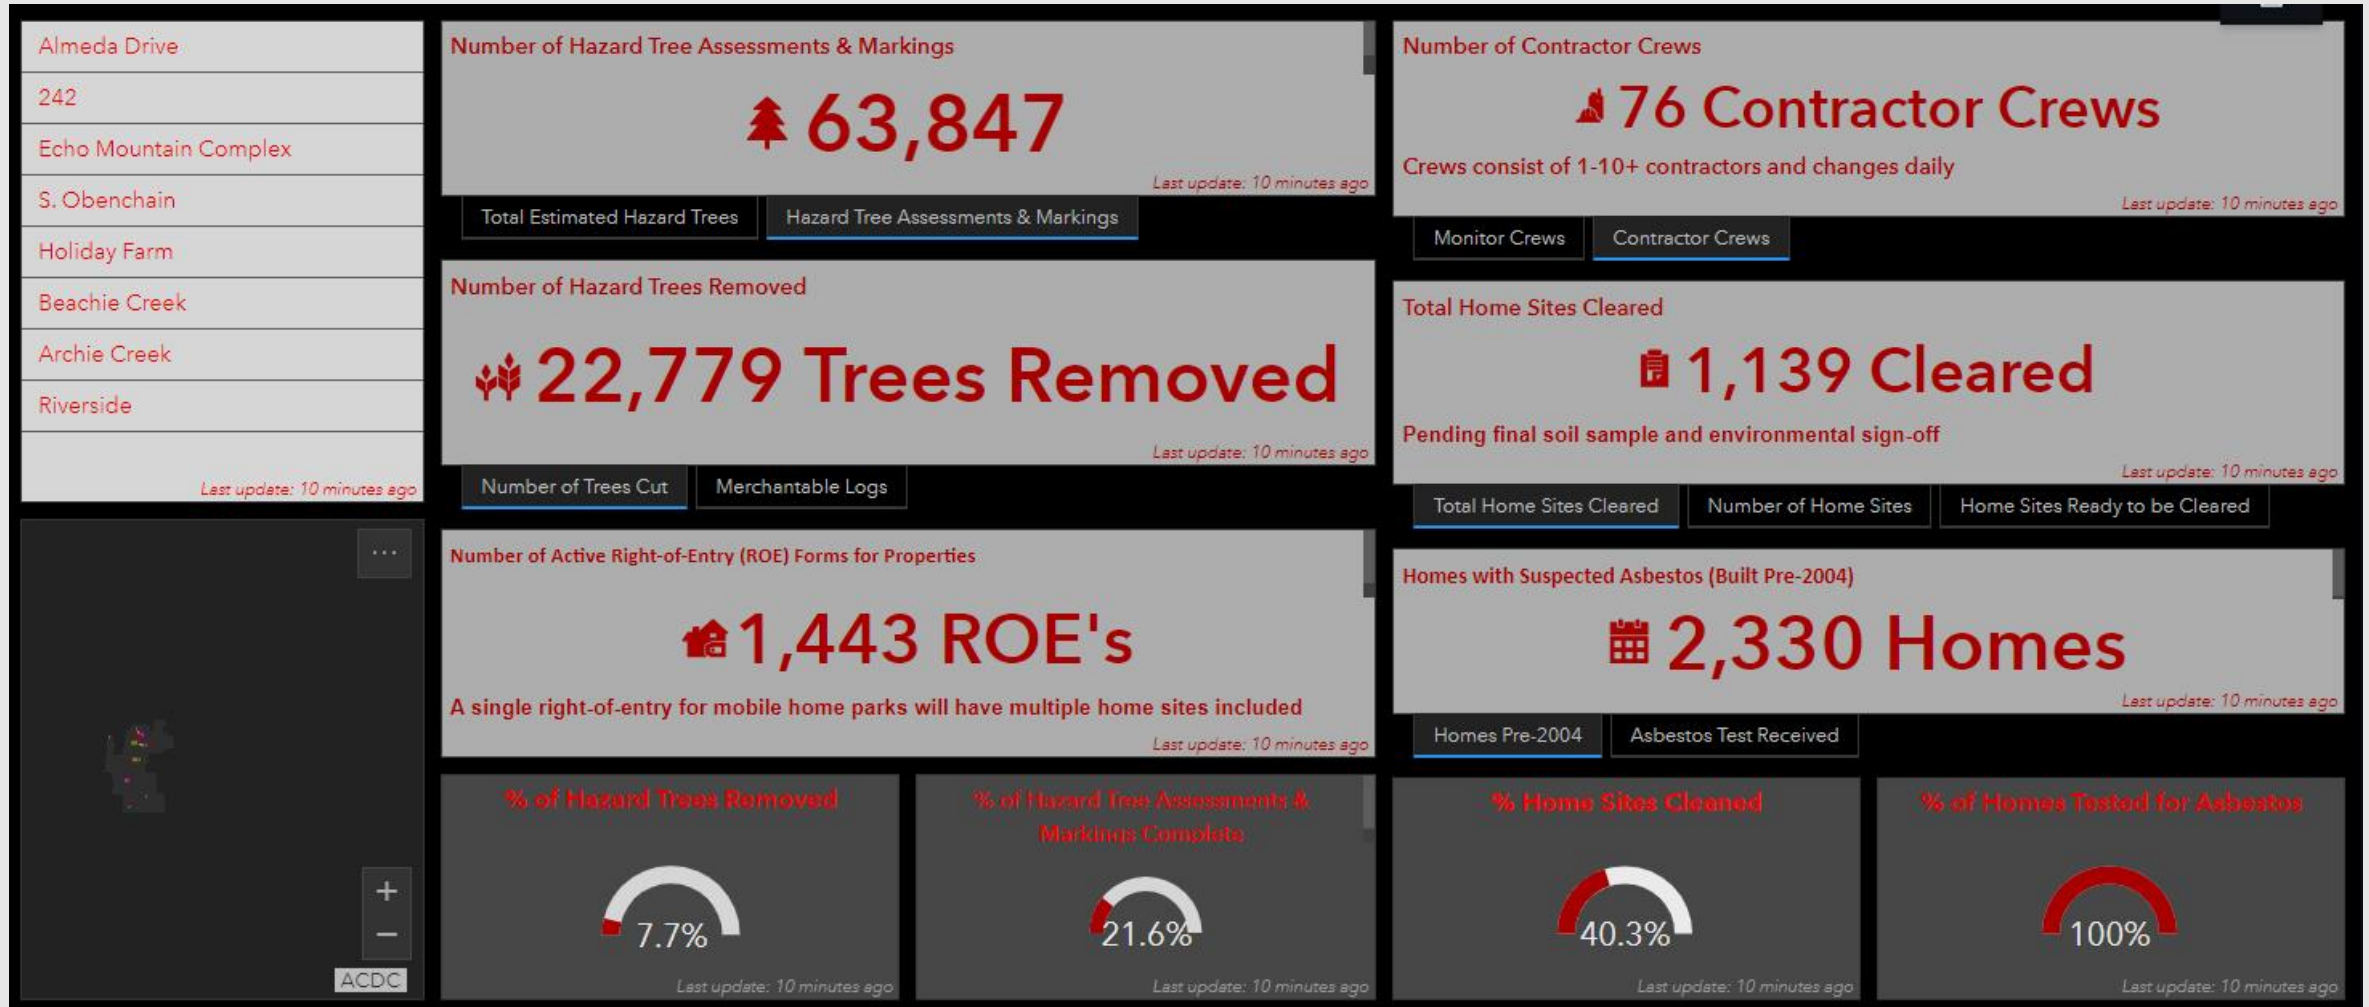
Almeda Drive
242
Echo Mountain Complex
S. Obenchain
Holiday Farm
Beachie Creek
Archie Creek
Riverside
Last update: 10 minutes ago

...
+
−
ACDC

Number of Hazard Tree Assessments & Markings
63,847
Last update: 10 minutes ago
Total Estimated Hazard Trees
Hazard Tree Assessments & Markings

Number of Hazard Trees Removed
22,779 Trees Removed
Last update: 10 minutes ago
Number of Trees Cut
Merchantable Logs

Number of Active Right-of-Entry (ROE) Forms for Properties
1,443 ROE's
A single right-of-entry for mobile home parks will have multiple home sites included
Last update: 10 minutes ago

Number of Contractor Crews
76 Contractor Crews
Crews consist of 1-10+ contractors and changes daily
Last update: 10 minutes ago
Monitor Crews
Contractor Crews

Total Home Sites Cleared
1,139 Cleared
Pending final soil sample and environmental sign-off
Last update: 10 minutes ago
Total Home Sites Cleared
Number of Home Sites
Home Sites Ready to be Cleared

Homes with Suspected Asbestos (Built Pre-2004)
2,330 Homes
Last update: 10 minutes ago
Homes Pre-2004
Asbestos Test Received

% of Hazard Trees Removed
7.7%
Last update: 10 minutes ago

% of Hazard Tree Assessments & Markings Complete
21.6%
Last update: 10 minutes ago

% Home Sites Cleared
40.3%
Last update: 10 minutes ago

% of Homes Tested for Asbestos
100%
Last update: 10 minutes ago